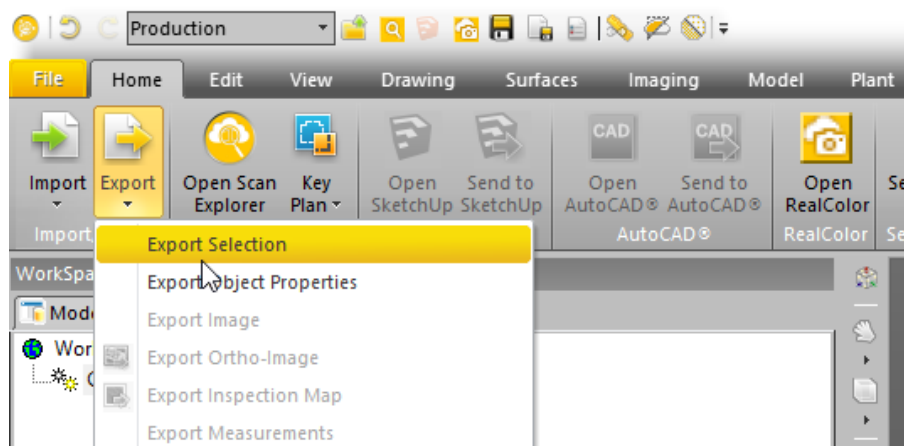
Production

File Home Edit View Drawing Surfaces Imaging Model Plant

Import Export Open Scan Explorer Key Plan Open SketchUp Send to SketchUp CAD Open AutoCAD® CAD Send to AutoCAD® Open RealColor Se

Import AutoCAD® RealColor Se

Export Selection
Export Object Properties
Export Image
Export Ortho-Image
Export Inspection Map
Export Measurements

WorkSpa
Mode
Wor